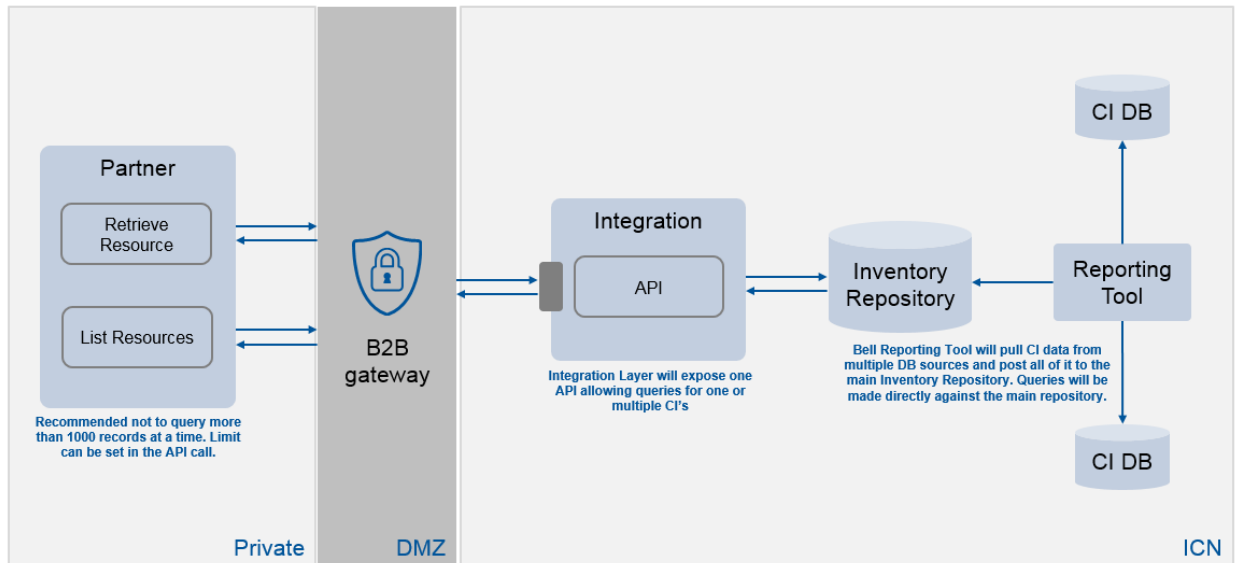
Partner

Retrieve Resource

List Resources

Recommended not to query more than 1000 records at a time. Limit can be set in the API call.

Private

B2B gateway

DMZ

Integration

API

Integration Layer will expose one API allowing queries for one or multiple CI's

Inventory Repository

Bell Reporting Tool will pull CI data from multiple DB sources and post all of it to the main Inventory Repository. Queries will be made directly against the main repository.

CI DB

Reporting Tool

CI DB

ICN